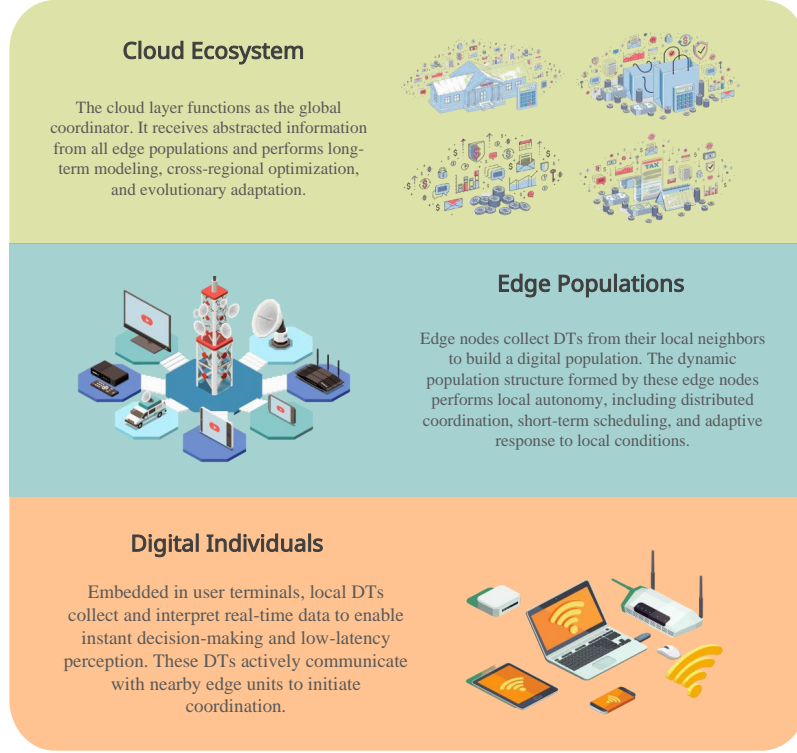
Cloud Ecosystem

The cloud layer functions as the global coordinator. It receives abstracted information from all edge populations and performs long-term modeling, cross-regional optimization, and evolutionary adaptation.

Edge Populations

Edge nodes collect DTs from their local neighbors to build a digital population. The dynamic population structure formed by these edge nodes performs local autonomy, including distributed coordination, short-term scheduling, and adaptive response to local conditions.

Digital Individuals

Embedded in user terminals, local DTs collect and interpret real-time data to enable instant decision-making and low-latency perception. These DTs actively communicate with nearby edge units to initiate coordination.